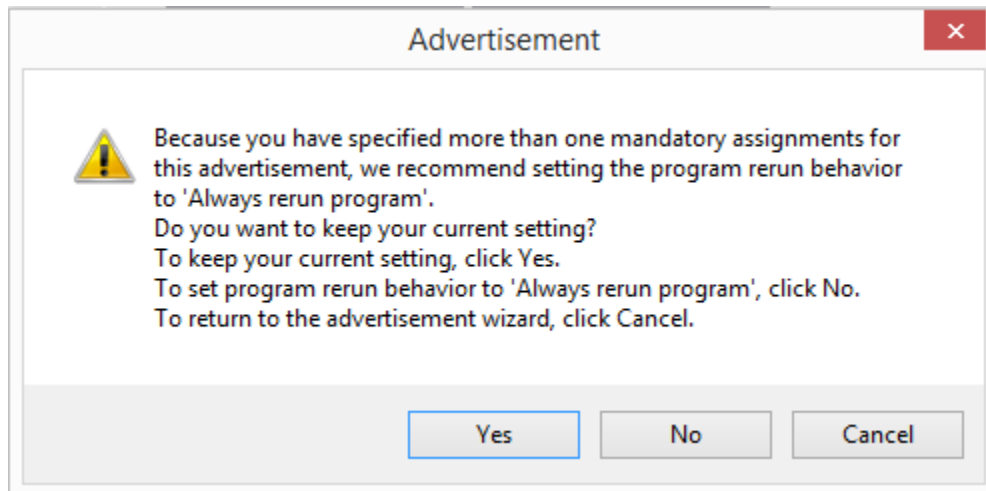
Advertisement

Because you have specified more than one mandatory assignments for this advertisement, we recommend setting the program rerun behavior to 'Always rerun program'.
Do you want to keep your current setting?
To keep your current setting, click Yes.
To set program rerun behavior to 'Always rerun program', click No.
To return to the advertisement wizard, click Cancel.

Yes

No

Cancel